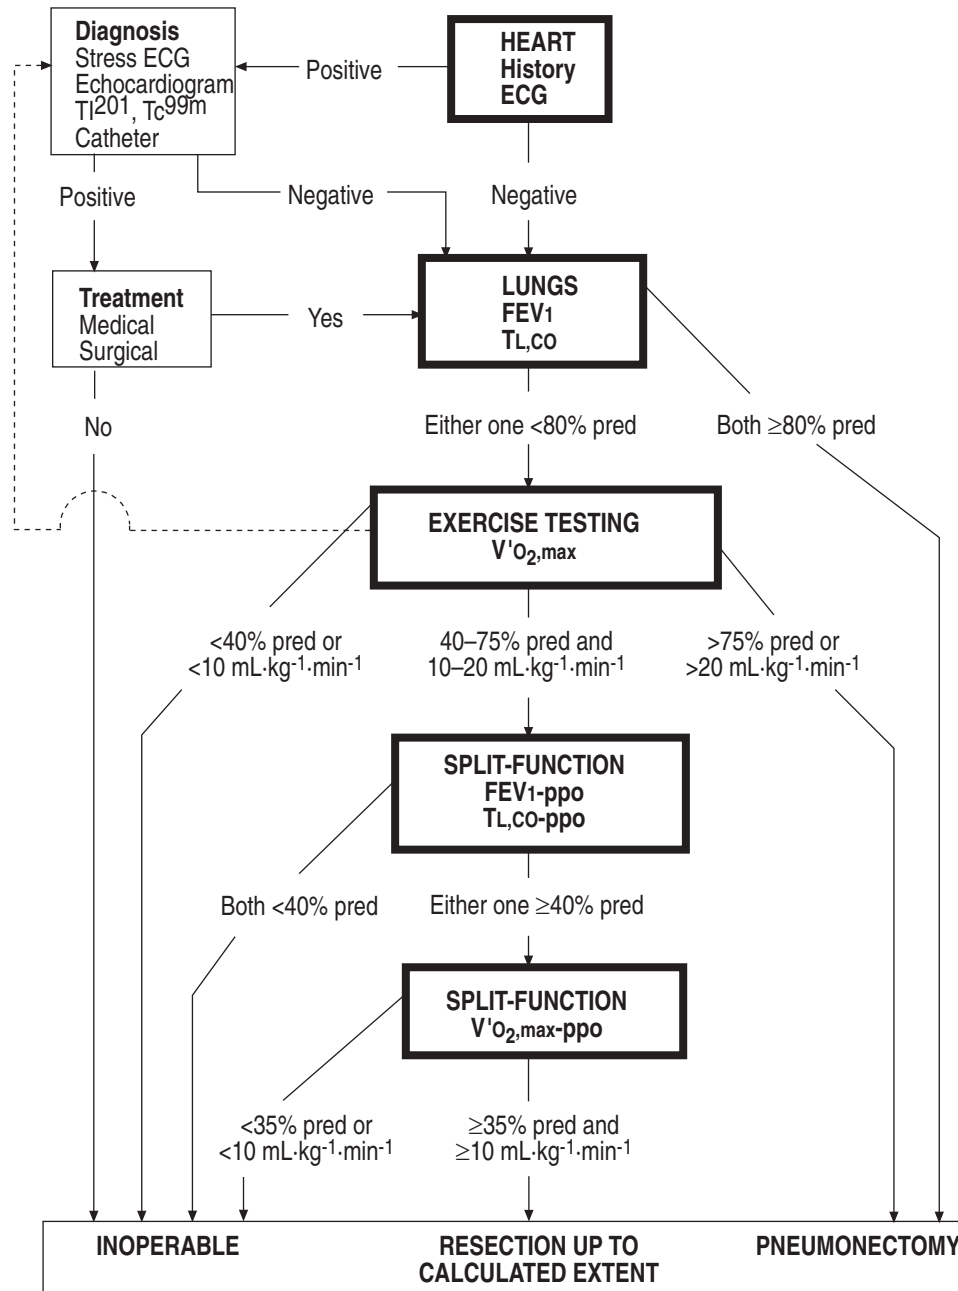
Diagnosis
Stress ECG
Echocardiogram
$Tl^{201}$, $Tc^{99m}$
Catheter

Positive

HEART
History
ECG

Positive

Negative

Negative

Treatment
Medical
Surgical

Yes

LUNGS
$FEV_1$
$T_{L,CO}$

No

Either one <80% pred

Both ≥80% pred

EXERCISE TESTING
$V'_{O_2,max}$

<40% pred or
<10 $mL \cdot kg^{-1} \cdot min^{-1}$

40–75% pred and
10–20 $mL \cdot kg^{-1} \cdot min^{-1}$

>75% pred or
>20 $mL \cdot kg^{-1} \cdot min^{-1}$

SPLIT-FUNCTION
$FEV_1$-ppo
$T_{L,CO}$-ppo

Both <40% pred

Either one ≥40% pred

SPLIT-FUNCTION
$V'_{O_2,max}$-ppo

<35% pred or
<10 $mL \cdot kg^{-1} \cdot min^{-1}$

≥35% pred and
≥10 $mL \cdot kg^{-1} \cdot min^{-1}$

INOPERABLE

RESECTION UP TO
CALCULATED EXTENT

PNEUMONECTOMY